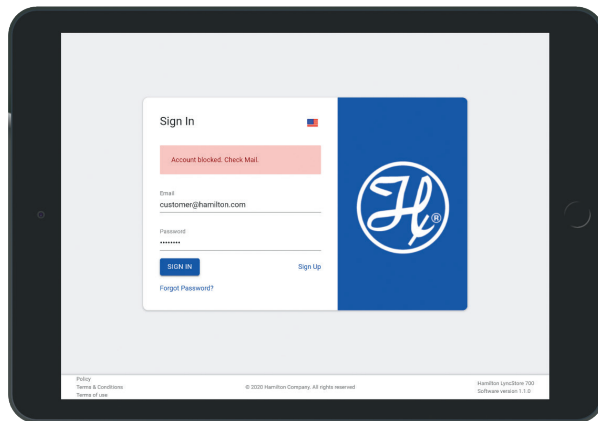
Sign In

Account blocked. Check Mail.

Email
customer@hamilton.com

Password
•••••••••

SIGN IN

Sign Up

Forgot Password?

Policy
Terms & Conditions
Terms of use

© 2020 Hamilton Company. All rights reserved

Hamilton LyncStore 700
Software version 1.1.0